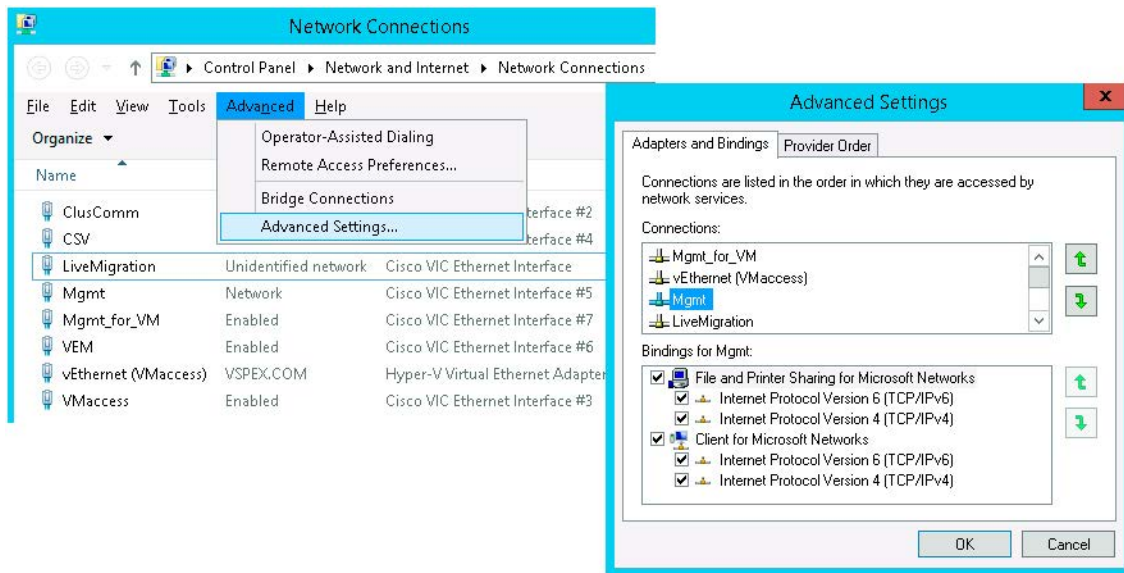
Network Connections

Control Panel ▸ Network and Internet ▸ Network Connections

File Edit View Tools Advanced Help

Organize ▾

Operator-Assisted Dialing
Remote Access Preferences...
Bridge Connections
Advanced Settings...

| Name | | |
|---|---|---|
| ClusComm | | terface #2 |
| CSV | | terface #4 |
| LiveMigration | Unidentified network | Cisco VIC Ethernet Interface |
| Mgmt | Network | Cisco VIC Ethernet Interface #5 |
| Mgmt_for_VM | Enabled | Cisco VIC Ethernet Interface #7 |
| VEM | Enabled | Cisco VIC Ethernet Interface #6 |
| vEthernet (VMaccess) | VSPEX.COM | Hyper-V Virtual Ethernet Adapter |
| VMaccess | Enabled | Cisco VIC Ethernet Interface #3 |

Advanced Settings

x

Adapters and Bindings
Provider Order

Connections are listed in the order in which they are accessed by network services.

Connections:

Mgmt_for_VM
vEthernet (VMaccess)
Mgmt
LiveMigration

Bindings for Mgmt:

File and Printer Sharing for Microsoft Networks
Internet Protocol Version 6 (TCP/IPv6)
Internet Protocol Version 4 (TCP/IPv4)
Client for Microsoft Networks
Internet Protocol Version 6 (TCP/IPv6)
Internet Protocol Version 4 (TCP/IPv4)

OK
Cancel